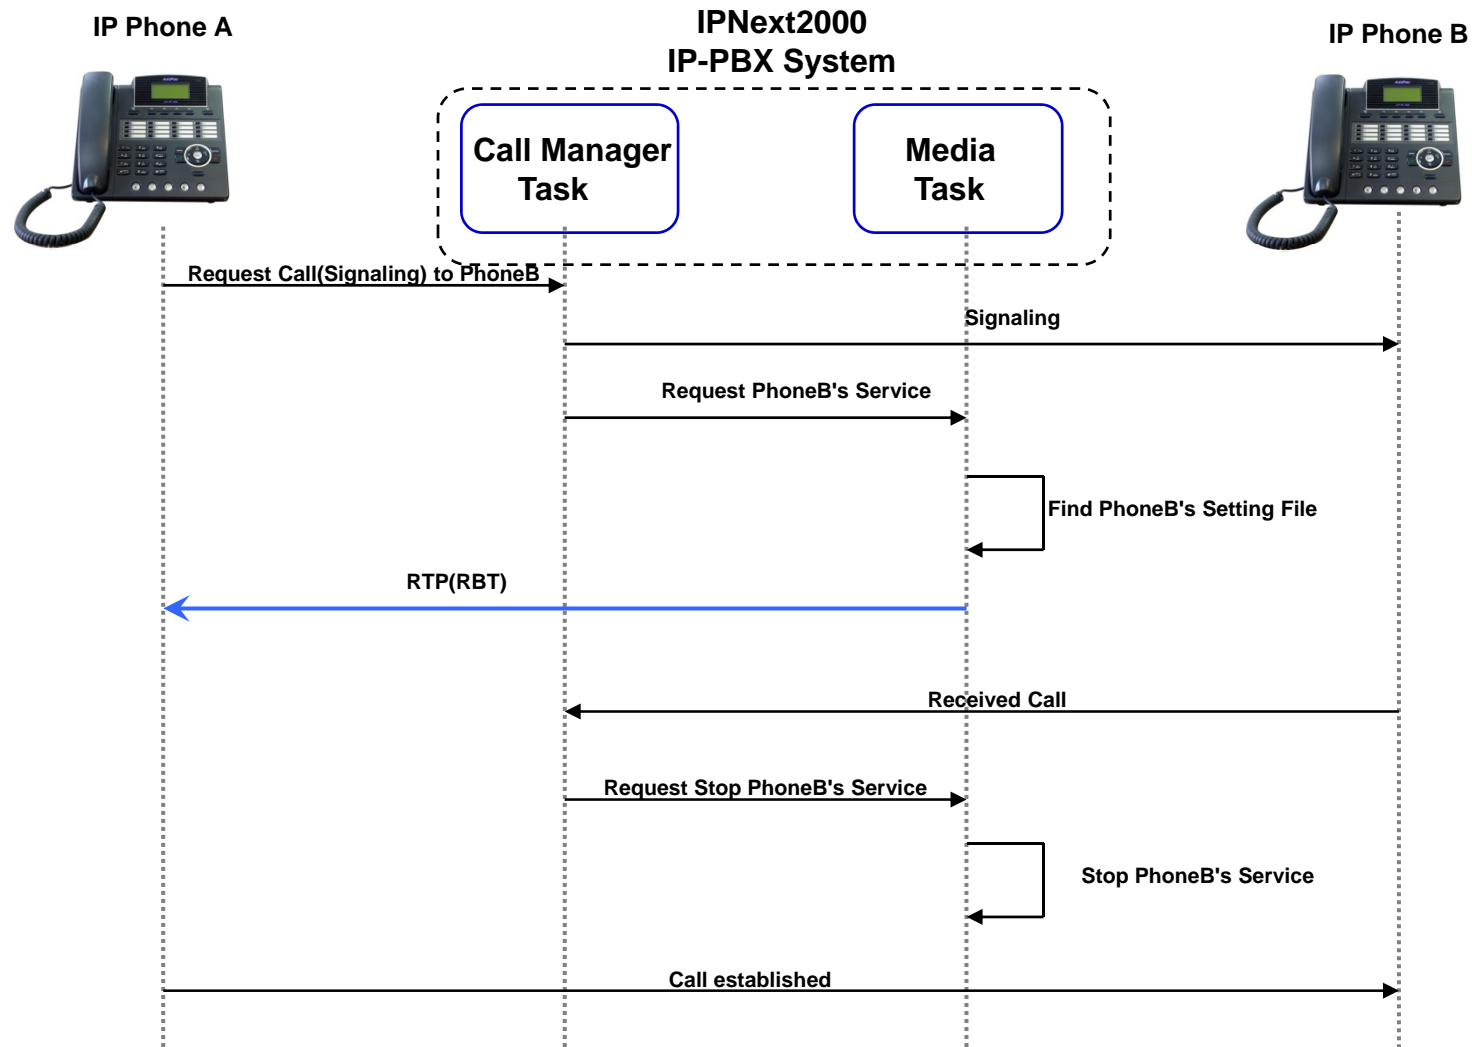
IP Phone A

IPNext2000
IP-PBX System

IP Phone B

Call Manager Task

Media Task

Request Call(Signaling) to PhoneB

Signaling

Request PhoneB's Service

Find PhoneB's Setting File

RTP(RBT)

Received Call

Request Stop PhoneB's Service

Stop PhoneB's Service

Call established